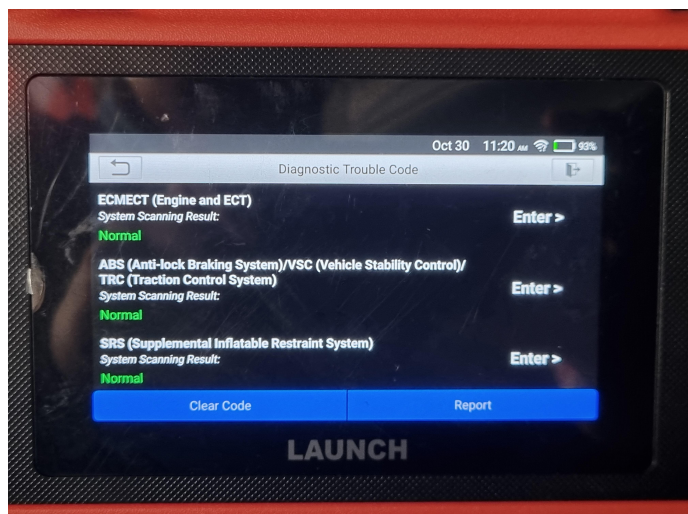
Oct 30 11:20 AM 93%

Diagnostic Trouble Code

ECMECT (Engine and ECT)
System Scanning Result:
Normal
Enter >

ABS (Anti-lock Braking System)/VSC (Vehicle Stability Control)/ TRC (Traction Control System)
System Scanning Result:
Normal
Enter >

SRS (Supplemental Inflatable Restraint System)
System Scanning Result:
Normal
Enter >

Clear Code
Report

LAUNCH